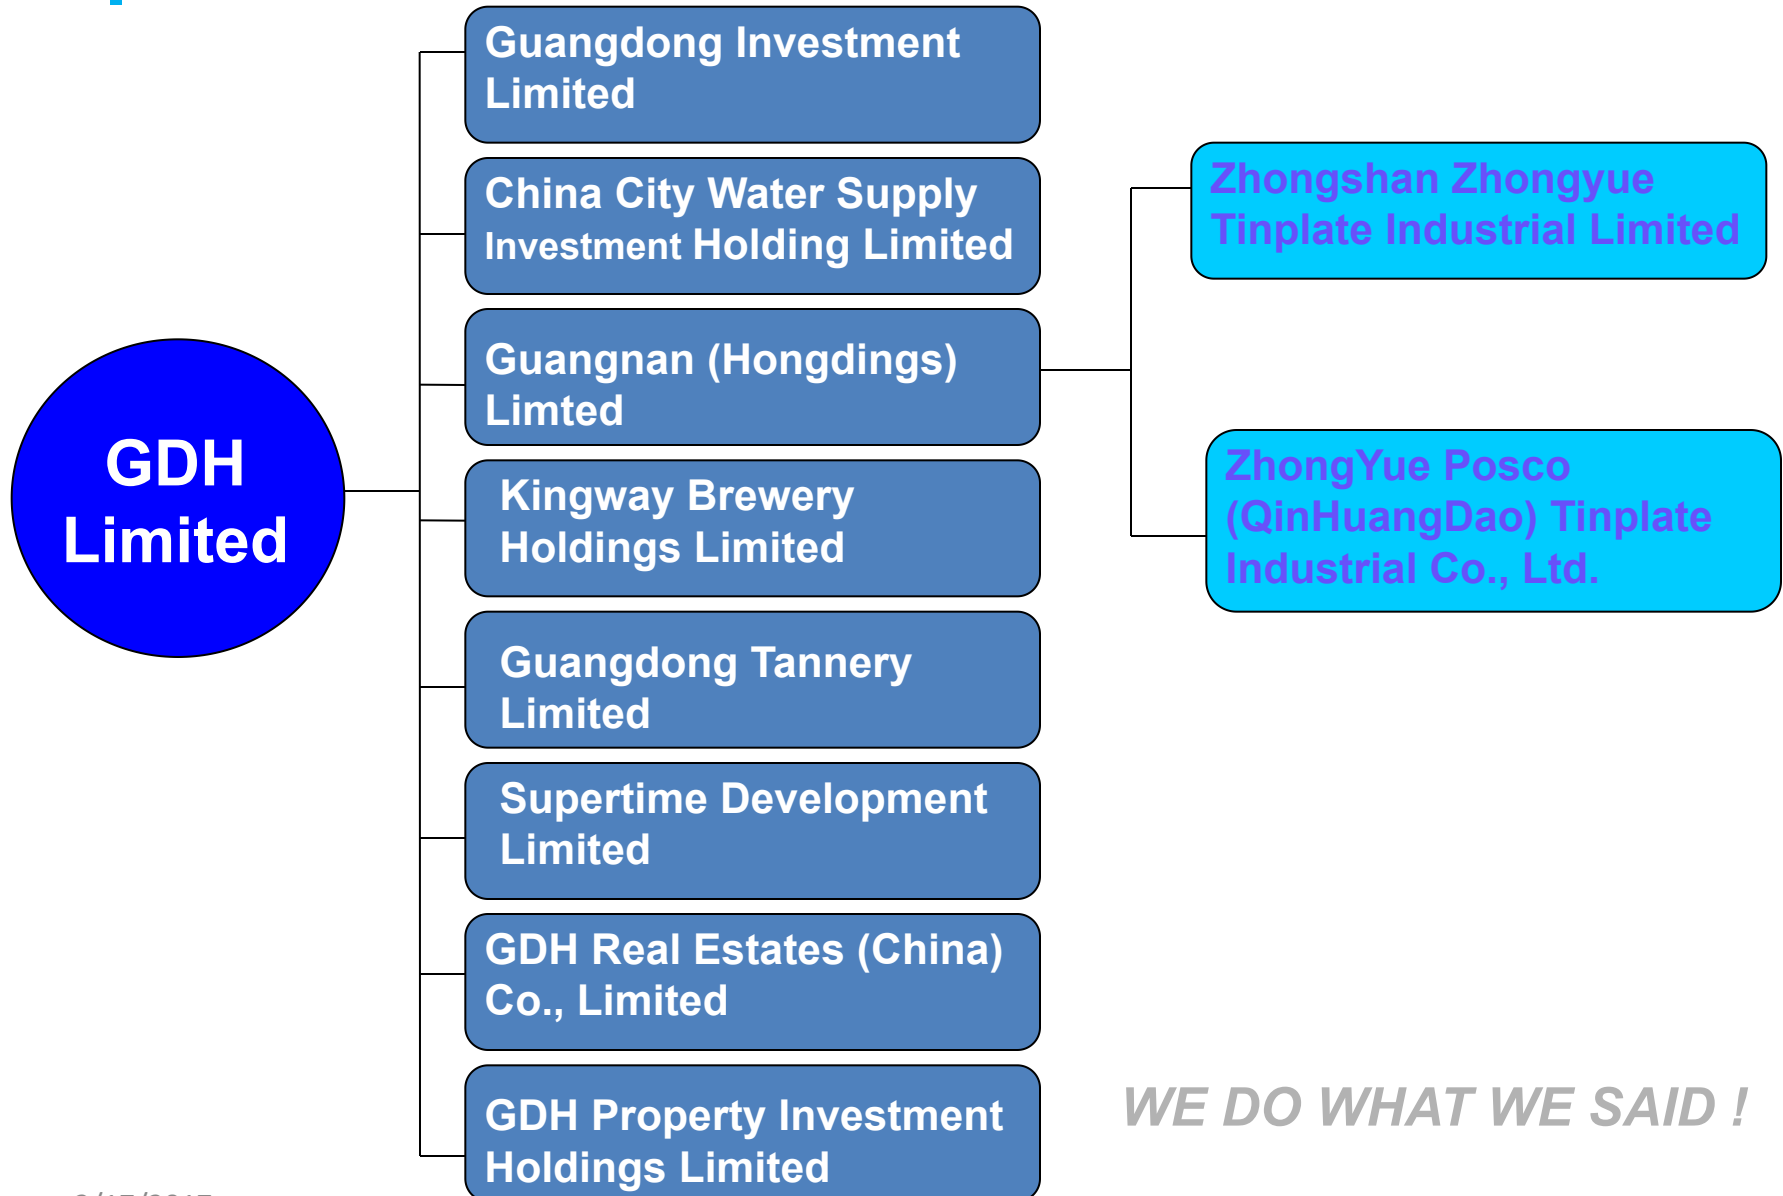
GDH Limited

Guangdong Investment Limited

China City Water Supply Investment Holding Limited

Guangnan (Hongdings) Limted

Kingway Brewery Holdings Limited

Guangdong Tannery Limited

Supertime Development Limited

GDH Real Estates (China) Co., Limited

GDH Property Investment Holdings Limited

Zhongshan Zhongyue Tinplate Industrial Limited

ZhongYue Posco (QinHuangDao) Tinplate Industrial Co., Ltd.

WE DO WHAT WE SAID !

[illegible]